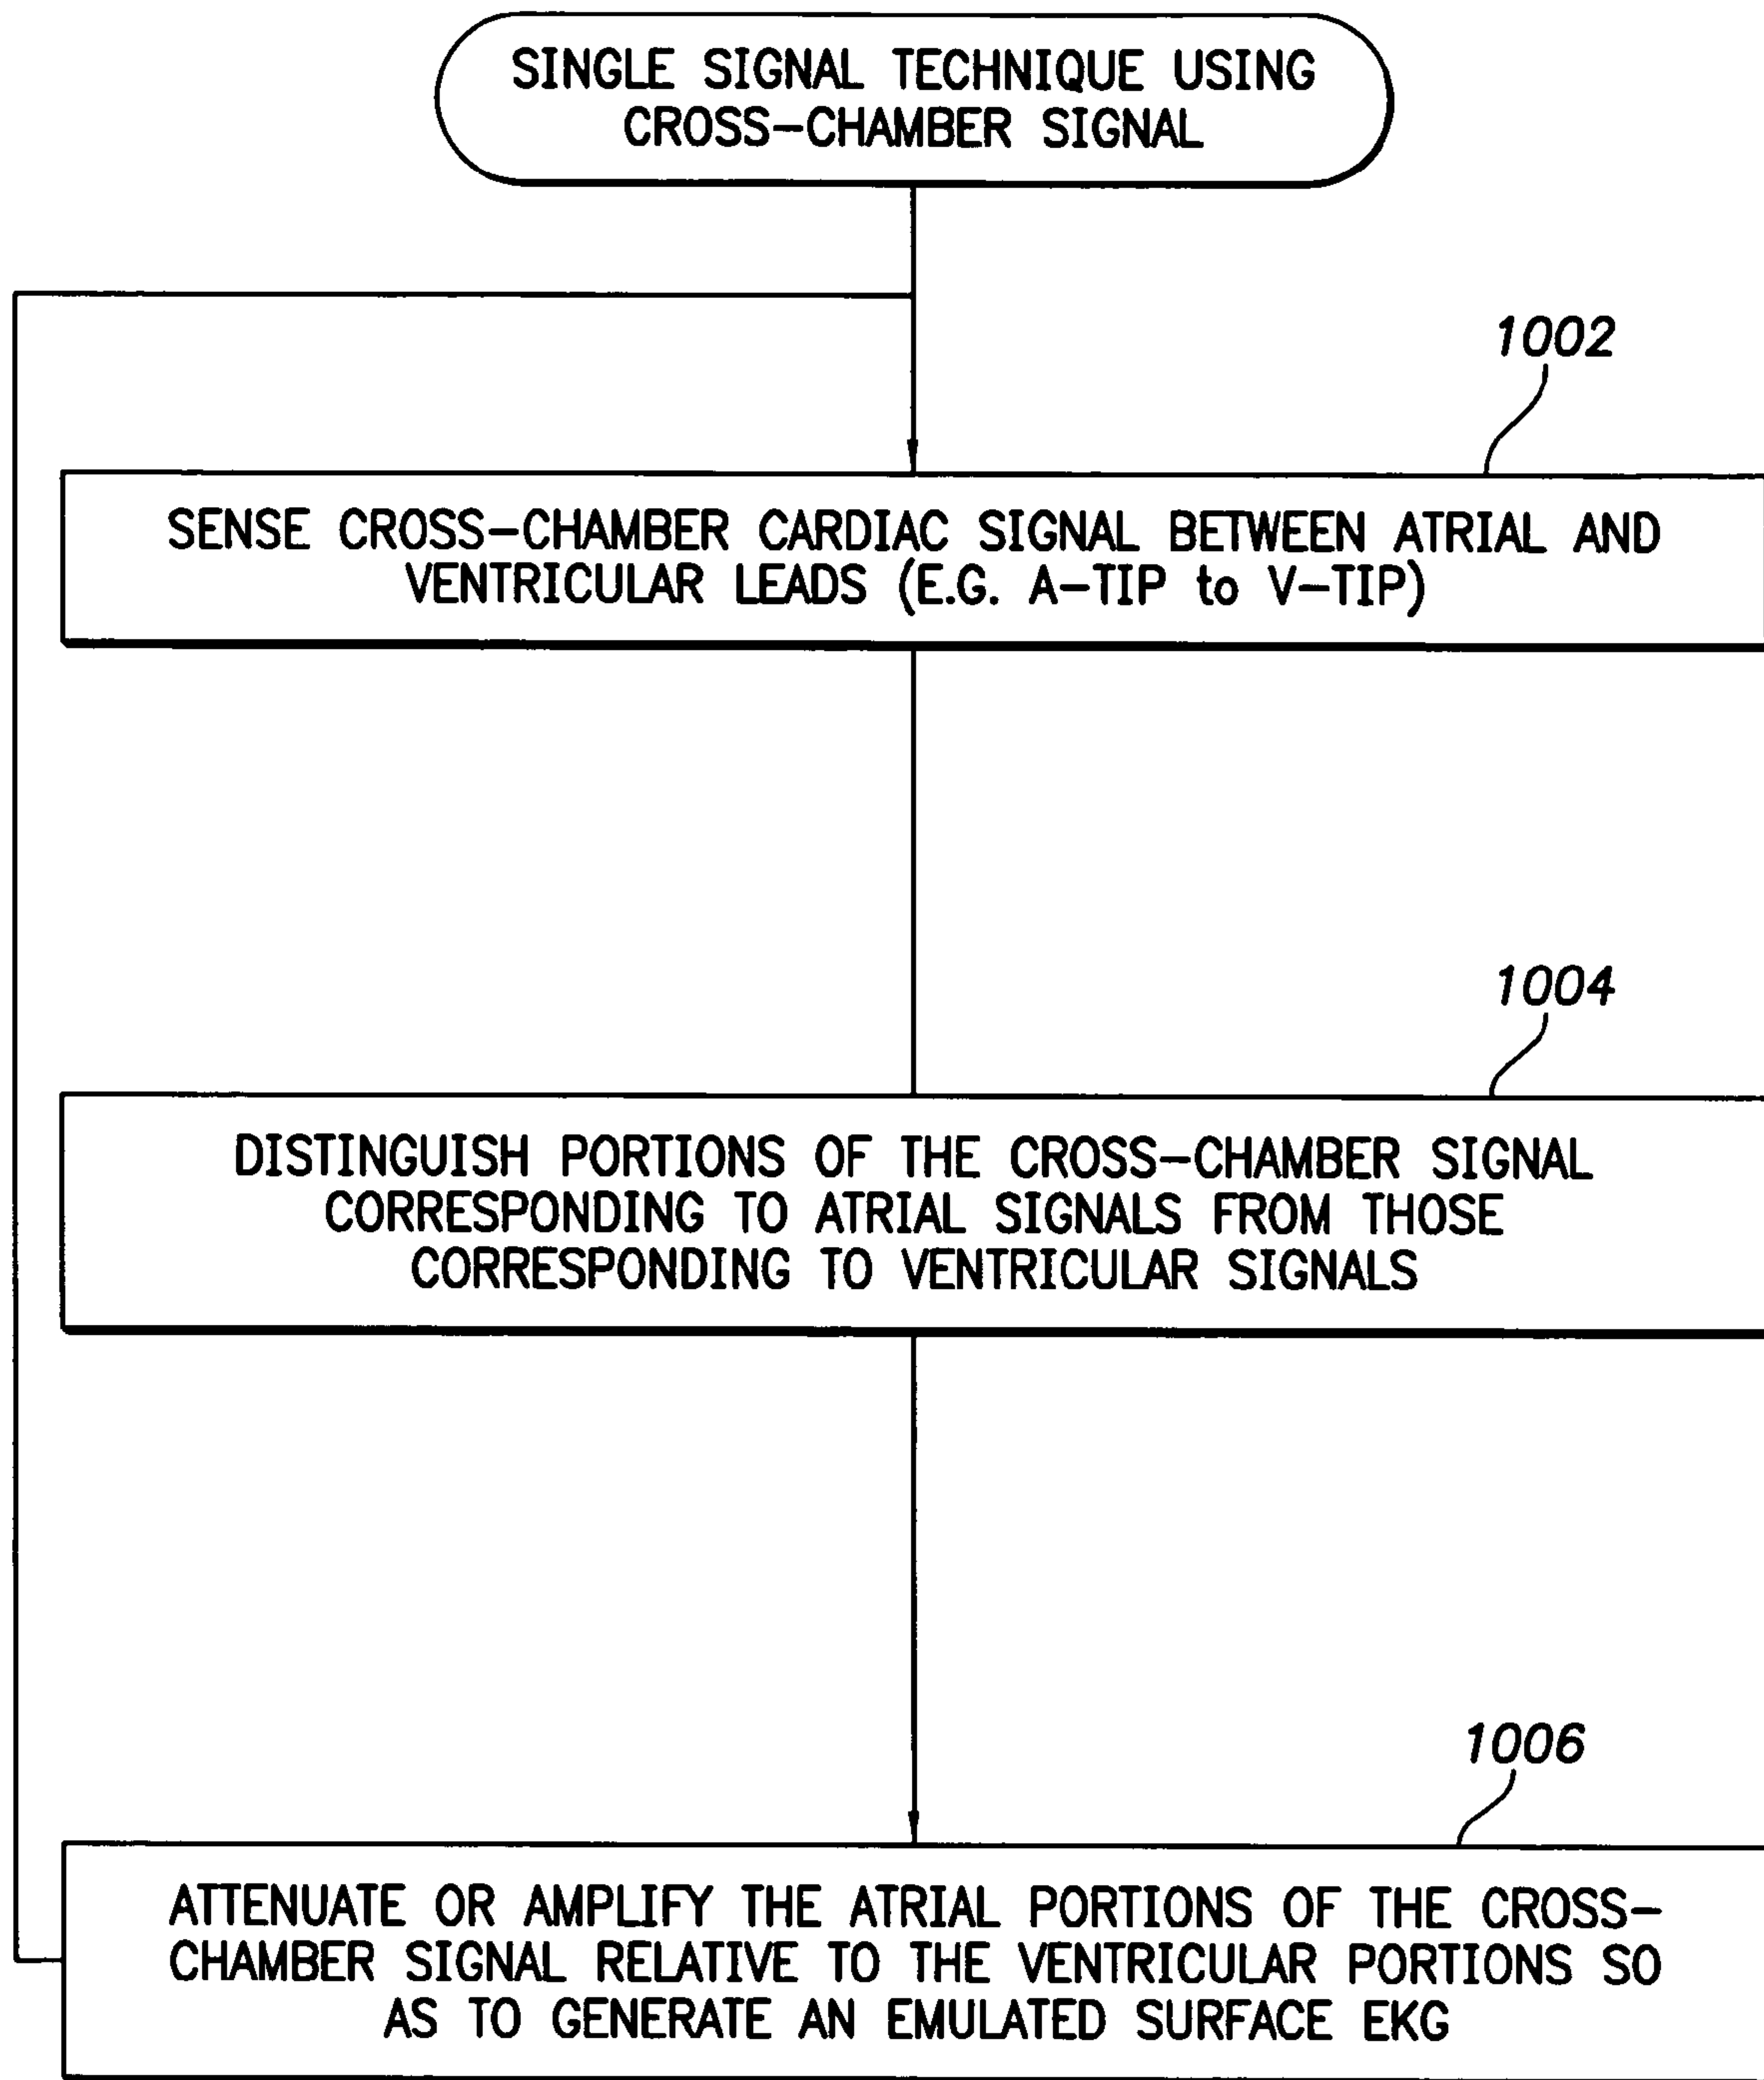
SINGLE SIGNAL TECHNIQUE USING CROSS–CHAMBER SIGNAL

1002

SENSE CROSS–CHAMBER CARDIAC SIGNAL BETWEEN ATRIAL AND VENTRICULAR LEADS (E.G. A–TIP to V–TIP)

1004

DISTINGUISH PORTIONS OF THE CROSS–CHAMBER SIGNAL CORRESPONDING TO ATRIAL SIGNALS FROM THOSE CORRESPONDING TO VENTRICULAR SIGNALS

1006

ATTENUATE OR AMPLIFY THE ATRIAL PORTIONS OF THE CROSS–CHAMBER SIGNAL RELATIVE TO THE VENTRICULAR PORTIONS SO AS TO GENERATE AN EMULATED SURFACE EKG